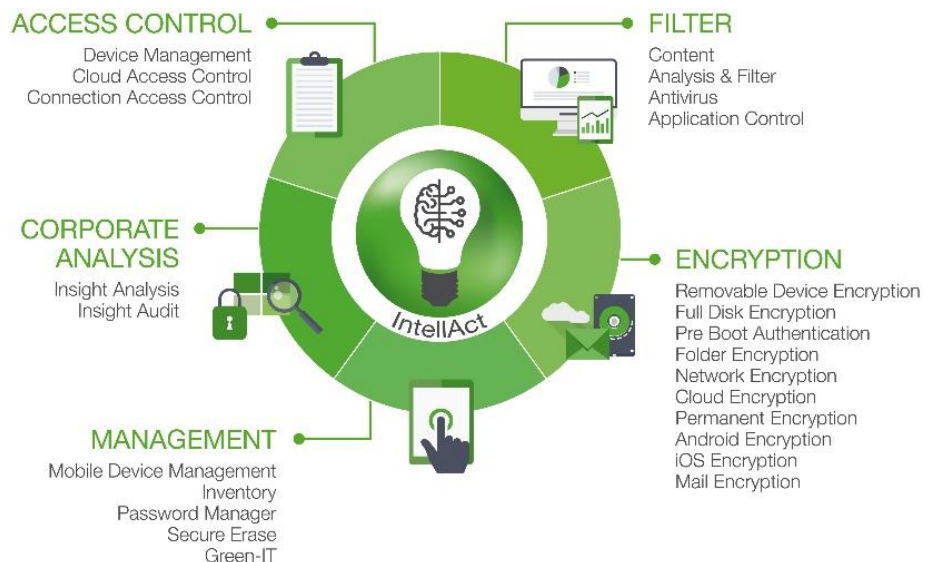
ACCESS CONTROL
Device Management
Cloud Access Control
Connection Access Control

FILTER
Content
Analysis & Filter
Antivirus
Application Control

CORPORATE ANALYSIS
Insight Analysis
Insight Audit

IntellAct

ENCRYPTION
Removable Device Encryption
Full Disk Encryption
Pre Boot Authentication
Folder Encryption
Network Encryption
Cloud Encryption
Permanent Encryption
Android Encryption
iOS Encryption
Mail Encryption

MANAGEMENT
Mobile Device Management
Inventory
Password Manager
Secure Erase
Green-IT